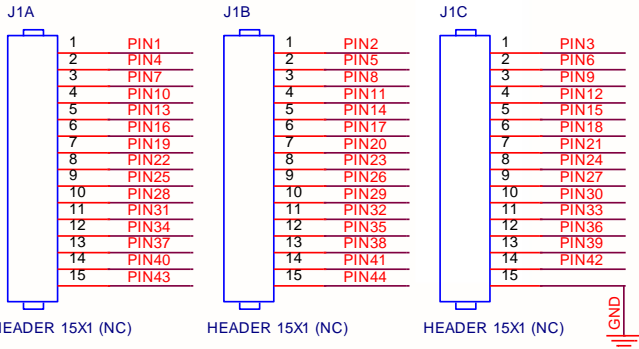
J1A

| | |
|---|---|
| 1 | PIN1 |
| 2 | PIN4 |
| 3 | PIN7 |
| 4 | PIN10 |
| 5 | PIN13 |
| 6 | PIN16 |
| 7 | PIN19 |
| 8 | PIN22 |
| 9 | PIN25 |
| 10 | PIN28 |
| 11 | PIN31 |
| 12 | PIN34 |
| 13 | PIN37 |
| 14 | PIN40 |
| 15 | PIN43 |

HEADER 15X1 (NC)

J1B

| | |
|---|---|
| 1 | PIN2 |
| 2 | PIN5 |
| 3 | PIN8 |
| 4 | PIN11 |
| 5 | PIN14 |
| 6 | PIN17 |
| 7 | PIN20 |
| 8 | PIN23 |
| 9 | PIN26 |
| 10 | PIN29 |
| 11 | PIN32 |
| 12 | PIN35 |
| 13 | PIN38 |
| 14 | PIN41 |
| 15 | PIN44 |

HEADER 15X1 (NC)

J1C

| | |
|---|---|
| 1 | PIN3 |
| 2 | PIN6 |
| 3 | PIN9 |
| 4 | PIN12 |
| 5 | PIN15 |
| 6 | PIN18 |
| 7 | PIN21 |
| 8 | PIN24 |
| 9 | PIN27 |
| 10 | PIN30 |
| 11 | PIN33 |
| 12 | PIN36 |
| 13 | PIN39 |
| 14 | PIN42 |
| 15 | |

GND

HEADER 15X1 (NC)